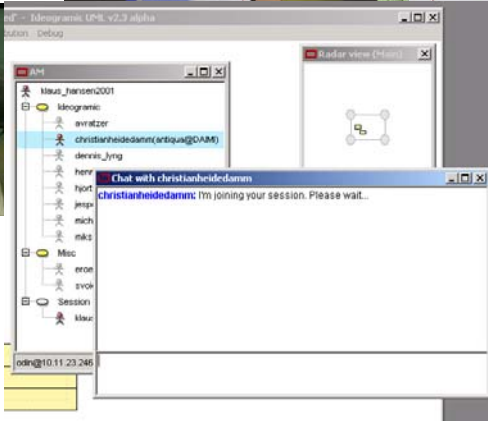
ed" - Ideogramic UML v2.3 alpha

ibution Debug

AM

klaus_hansen2001

Ideogramic

avratzer

christianheidedamm(antiqua@DAIMI)

dennis_lyng

henr

hjort

jespe

mich

mks

Misc

eron

svok

Session

klaus

odin@10.11.23.246

Radar view (Main)

Chat with christianheidedamm

christianheidedamm: I'm joining your session. Please wait...